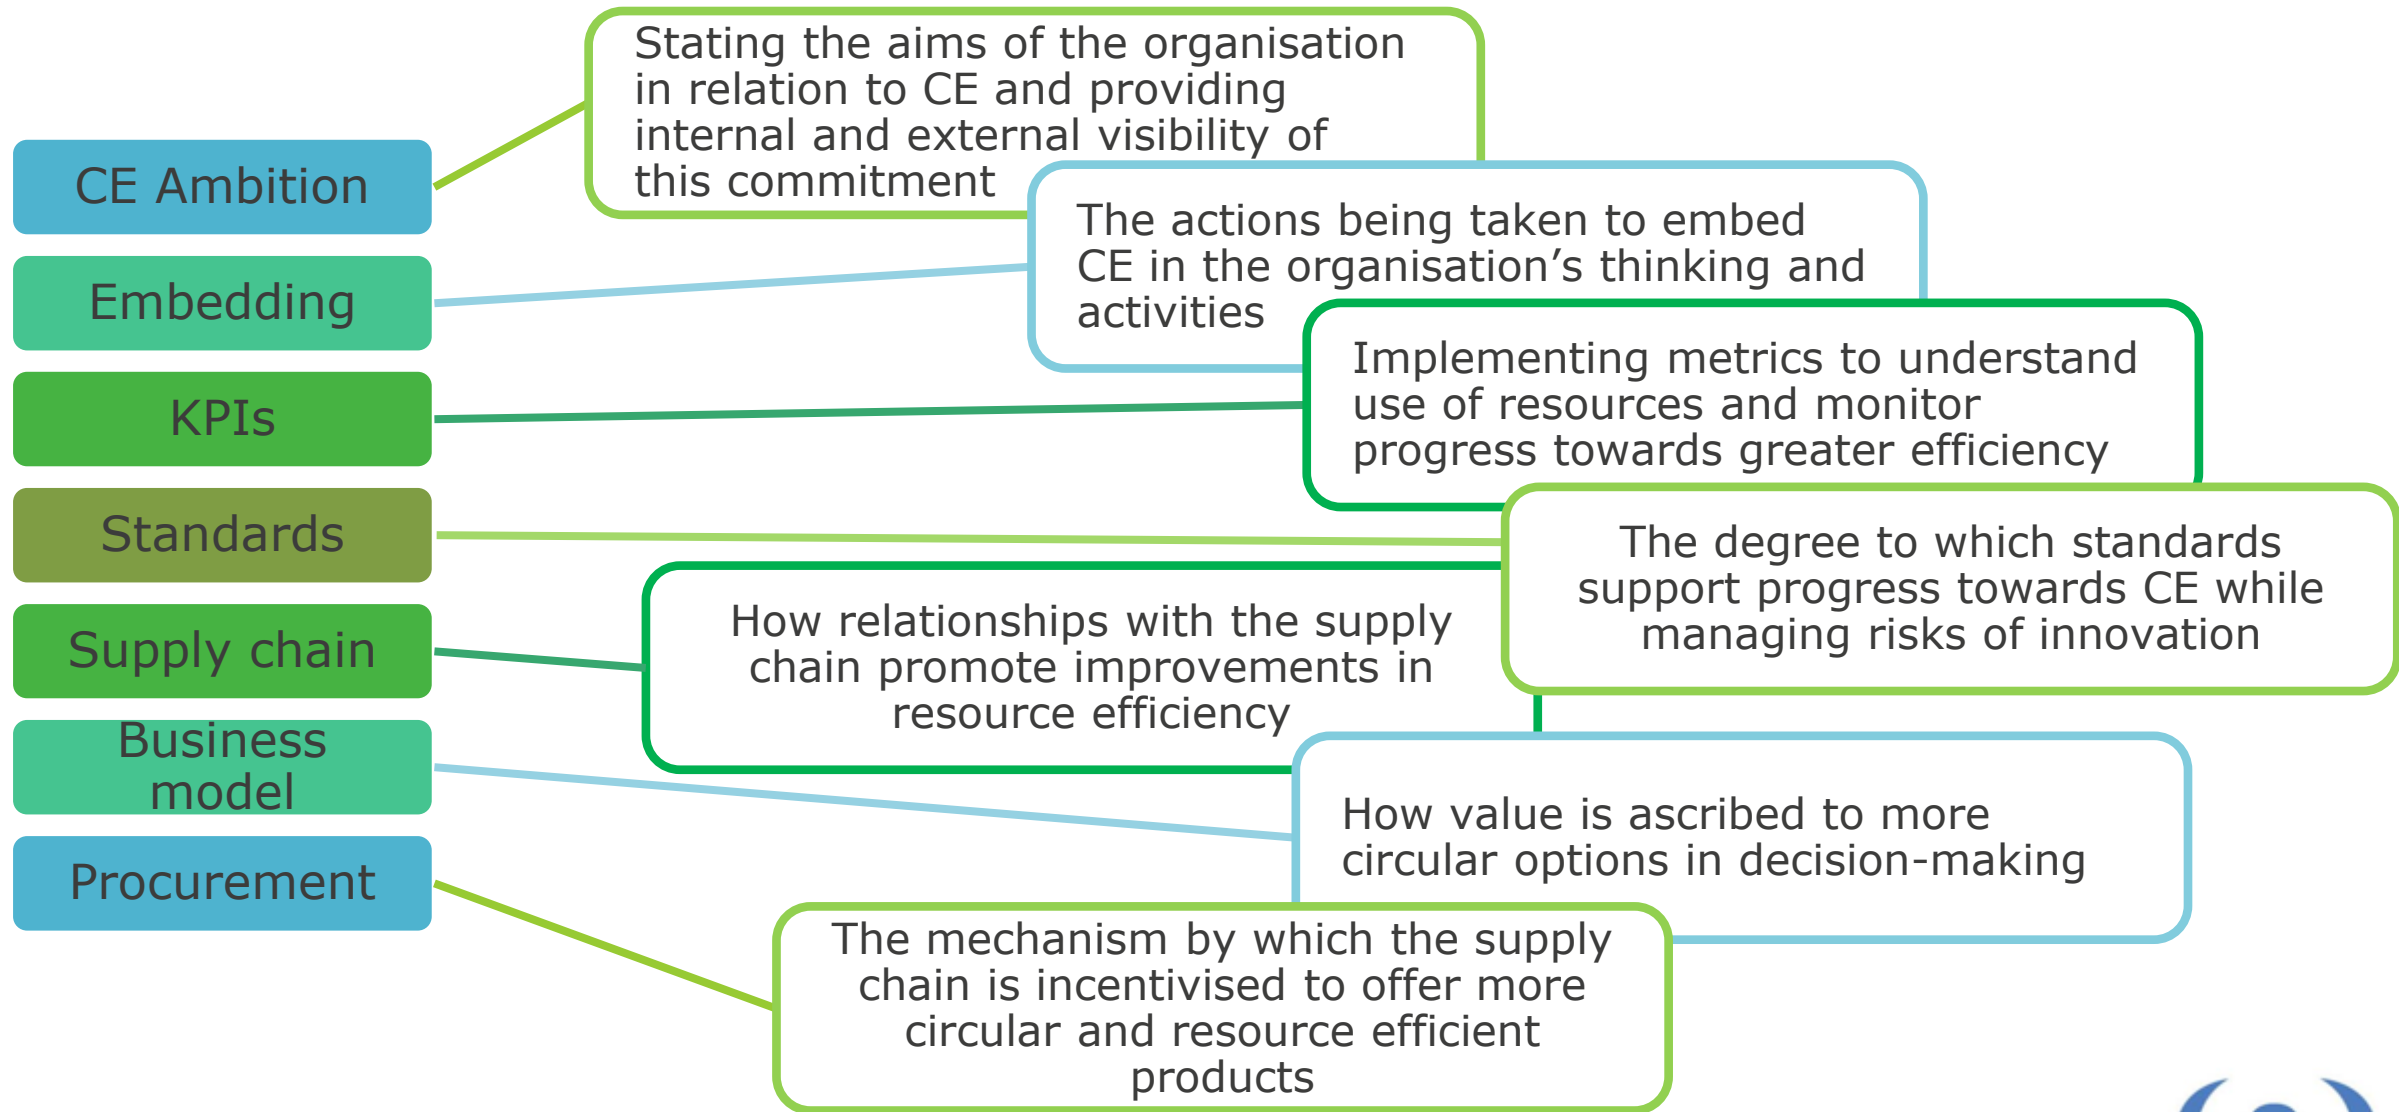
CE Ambition

Embedding

KPIs

Standards

Supply chain

Business model

Procurement

Stating the aims of the organisation in relation to CE and providing internal and external visibility of this commitment

The actions being taken to embed CE in the organisation's thinking and activities

Implementing metrics to understand use of resources and monitor progress towards greater efficiency

The degree to which standards support progress towards CE while managing risks of innovation

How relationships with the supply chain promote improvements in resource efficiency

How value is ascribed to more circular options in decision-making

The mechanism by which the supply chain is incentivised to offer more circular and resource efficient products